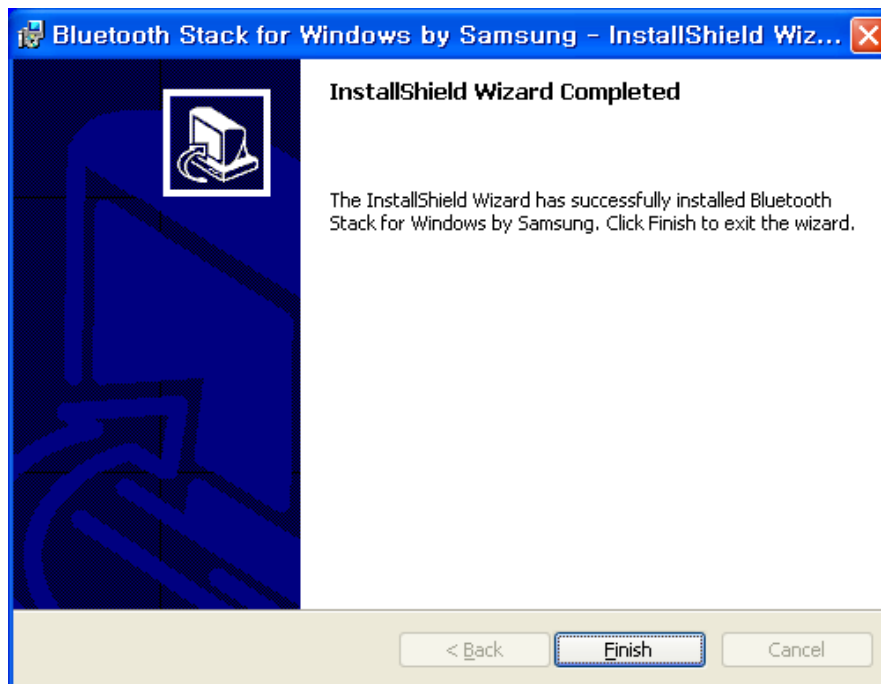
Bluetooth Stack for Windows by Samsung - InstallShield Wiz...

InstallShield Wizard Completed

The InstallShield Wizard has successfully installed Bluetooth Stack for Windows by Samsung. Click Finish to exit the wizard.

< Back
Finish
Cancel